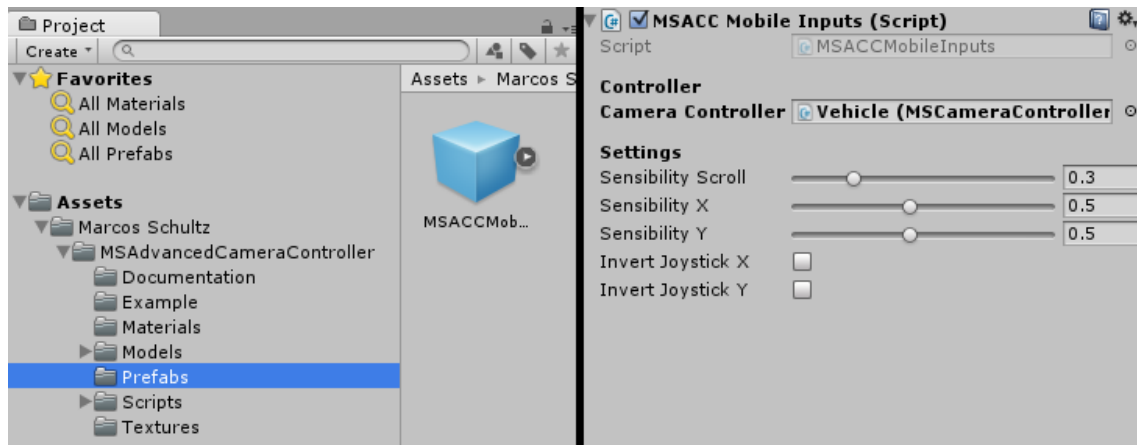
Project

Create

Favorites
All Materials
All Models
All Prefabs

Assets
Marcos Schultz
MSAdvancedCameraController
Documentation
Example
Materials
Models
Prefabs
Scripts
Textures

Assets ▸ Marcos S

MSACCMob...

MSACC Mobile Inputs (Script)
Script MSACCMobileInputs

Controller
Camera Controller Vehicle (MSCameraController

Settings
Sensibility Scroll 0.3
Sensibility X 0.5
Sensibility Y 0.5
Invert Joystick X
Invert Joystick Y